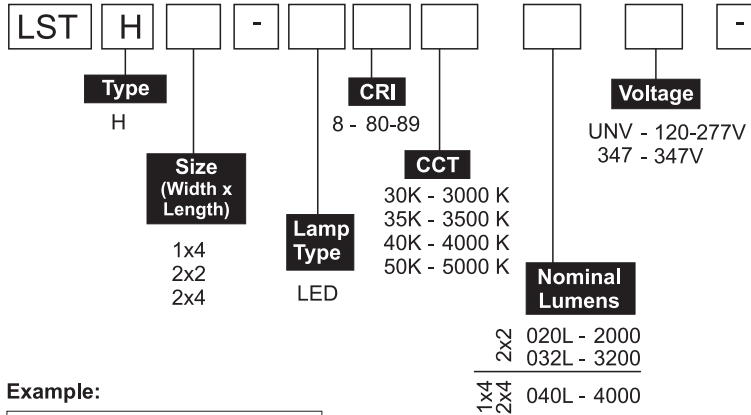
LST H - -

Type
H

Size
(Width x Length)
1x4
2x2
2x4

Lamp Type
LED

CRI
8 - 80-89

CCT
30K - 3000 K
35K - 3500 K
40K - 4000 K
50K - 5000 K

Nominal Lumens
2x2 020L - 2000
032L - 3200
1x4 2x4 040L - 4000

Voltage
UNV - 120-277V
347 - 347V

Example: